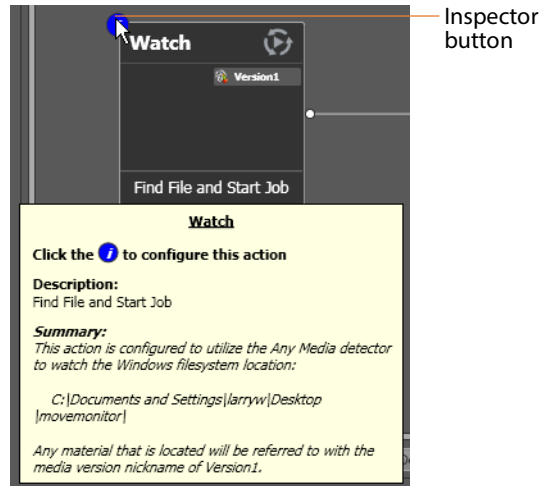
Watch

Version1

Find File and Start Job

Inspector button

Watch

Click the $i$ to configure this action

Description:
Find File and Start Job

Summary:
This action is configured to utilize the Any Media detector to watch the Windows filesystem location:

C:|Documents and Settings|larryw|Desktop |movemonitor|

Any material that is located will be referred to with the media version nickname of Version1.